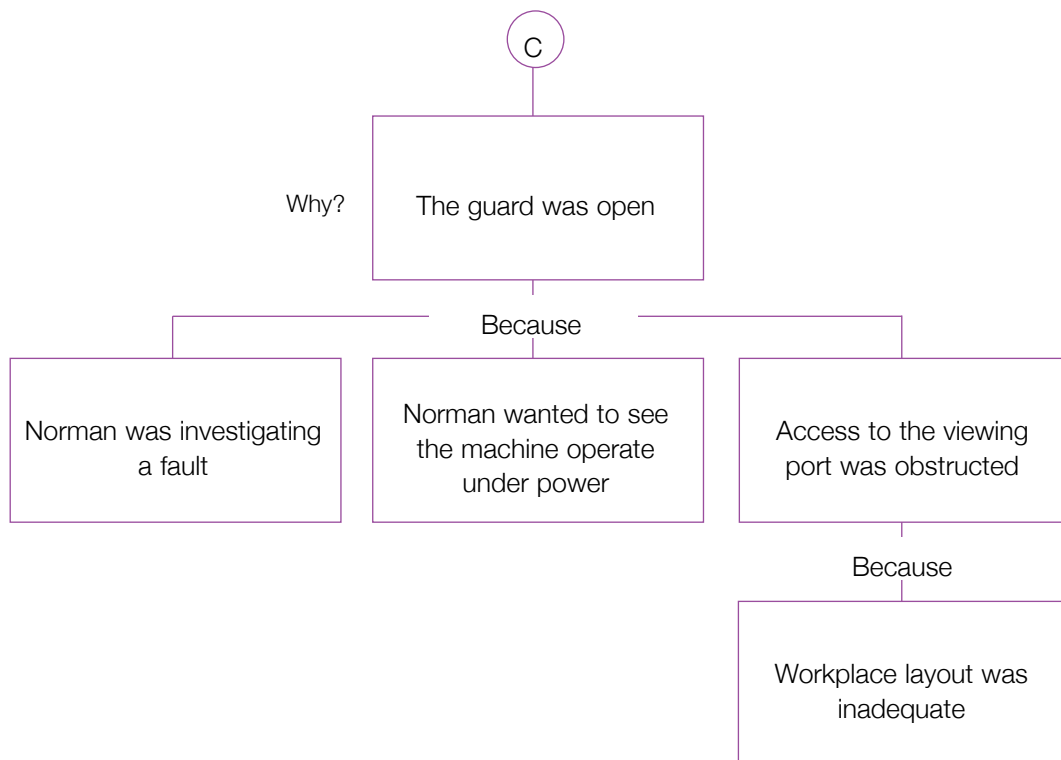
C

Why?

The guard was open

Because

Norman was investigating a fault

Norman wanted to see the machine operate under power

Access to the viewing port was obstructed

Because

Workplace layout was inadequate